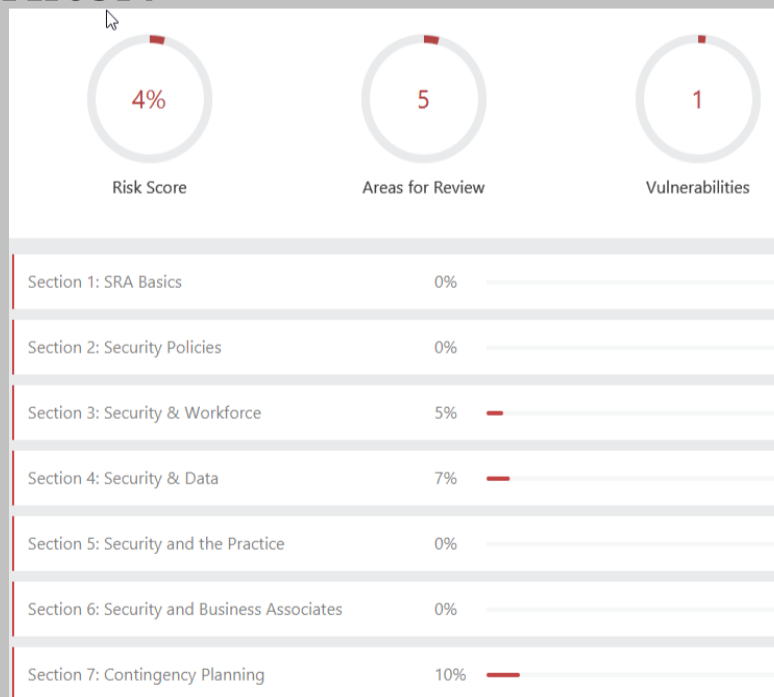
4%
Risk Score

5
Areas for Review

1
Vulnerabilities

| | |
|---|---|
| Section 1: SRA Basics | 0% |
| Section 2: Security Policies | 0% |
| Section 3: Security & Workforce | 5% |
| Section 4: Security & Data | 7% |
| Section 5: Security and the Practice | 0% |
| Section 6: Security and Business Associates | 0% |
| Section 7: Contingency Planning | 10% |